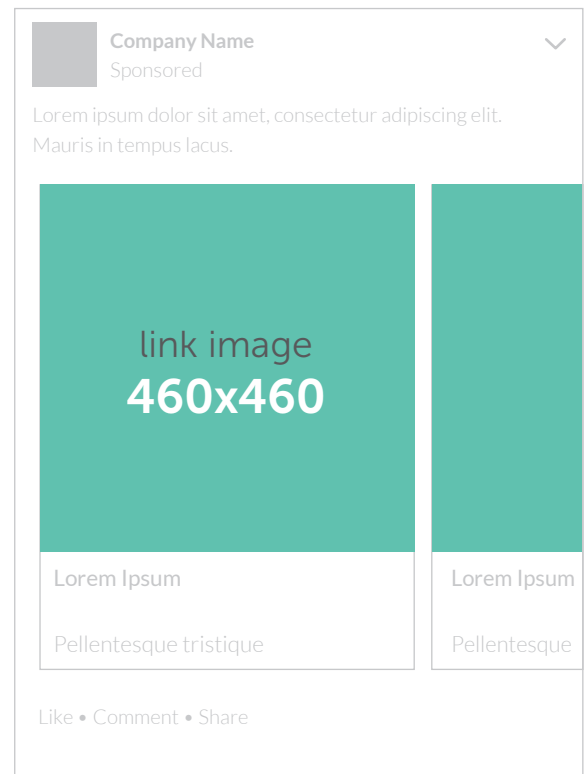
Company Name
Sponsored

Lorem ipsum dolor sit amet, consectetur adipiscing elit. Mauris in tempus lacus.

link image
460x460

Lorem Ipsum

Pellentesque tristique

Lorem Ipsum

Pellentesque

Like • Comment • Share